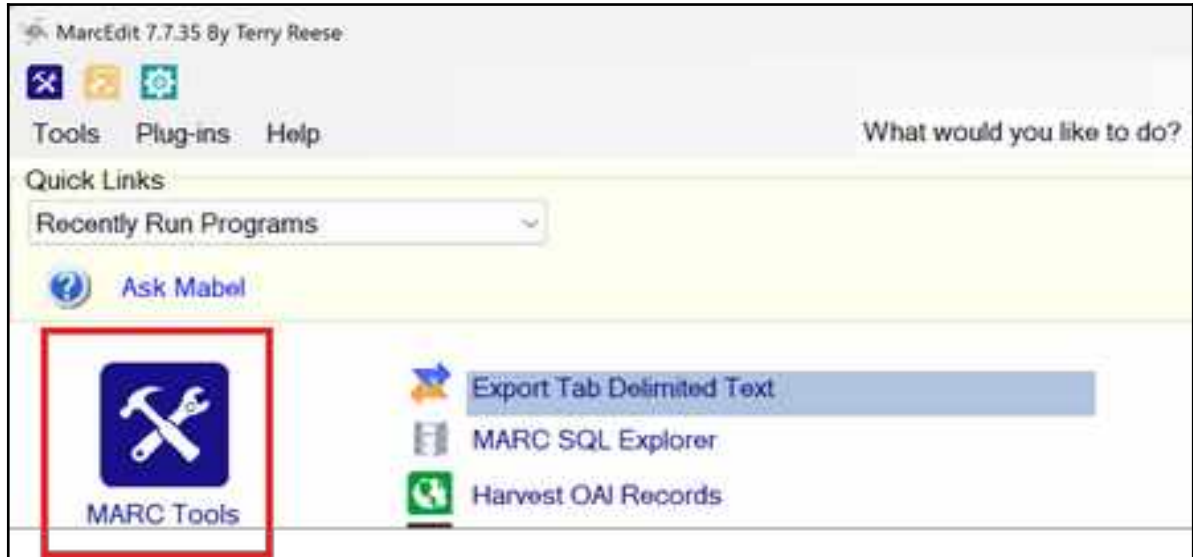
MarcEdit 7.7.35 By Terry Reese

Tools Plug-ins Help

What would you like to do?

Quick Links

Recently Run Programs

Ask Mabel

MARC Tools

Export Tab Delimited Text

MARC SQL Explorer

Harvest OAI Records